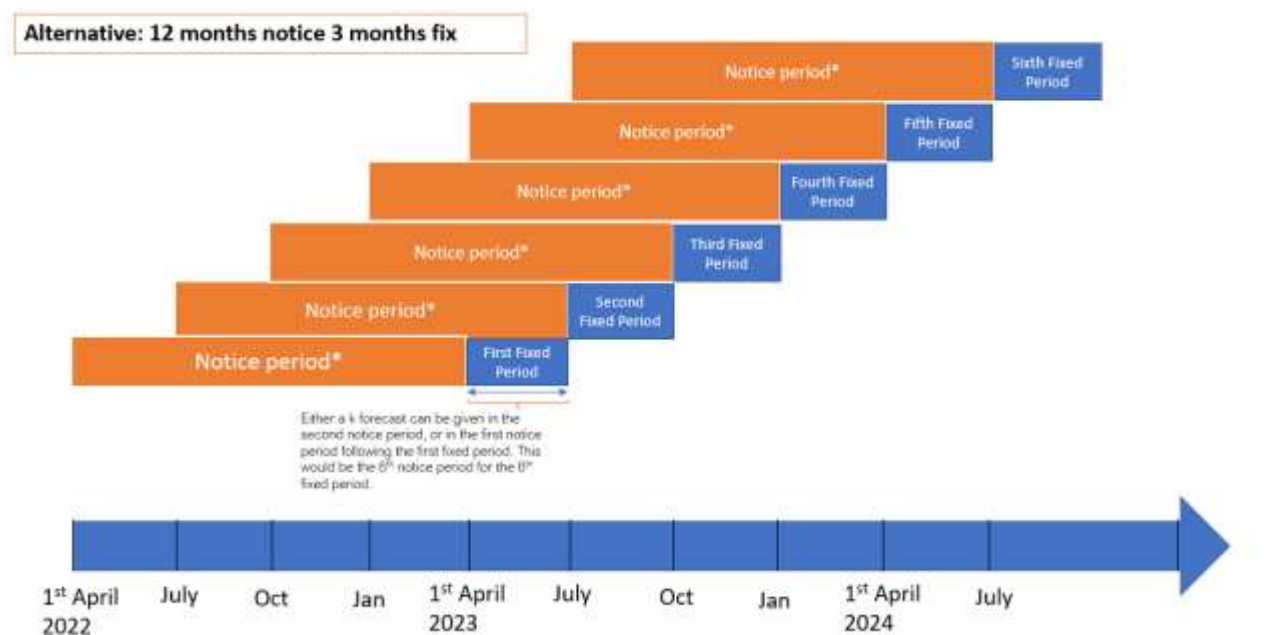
Alternative: 12 months notice 3 months fix

Notice period*

Sixth Fixed Period

Notice period*

Fifth Fixed Period

Notice period*

Fourth Fixed Period

Notice period*

Third Fixed Period

Notice period*

Second Fixed Period

Notice period*

First Fixed Period

Either a k forecast can be given in the second notice period, or in the first notice period following the first fixed period. This would be the $6^{th}$ notice period for the $6^{th}$ fixed period.

$1^{st}$ April 2022

July

Oct

Jan

$1^{st}$ April 2023

July

Oct

Jan

$1^{st}$ April 2024

July